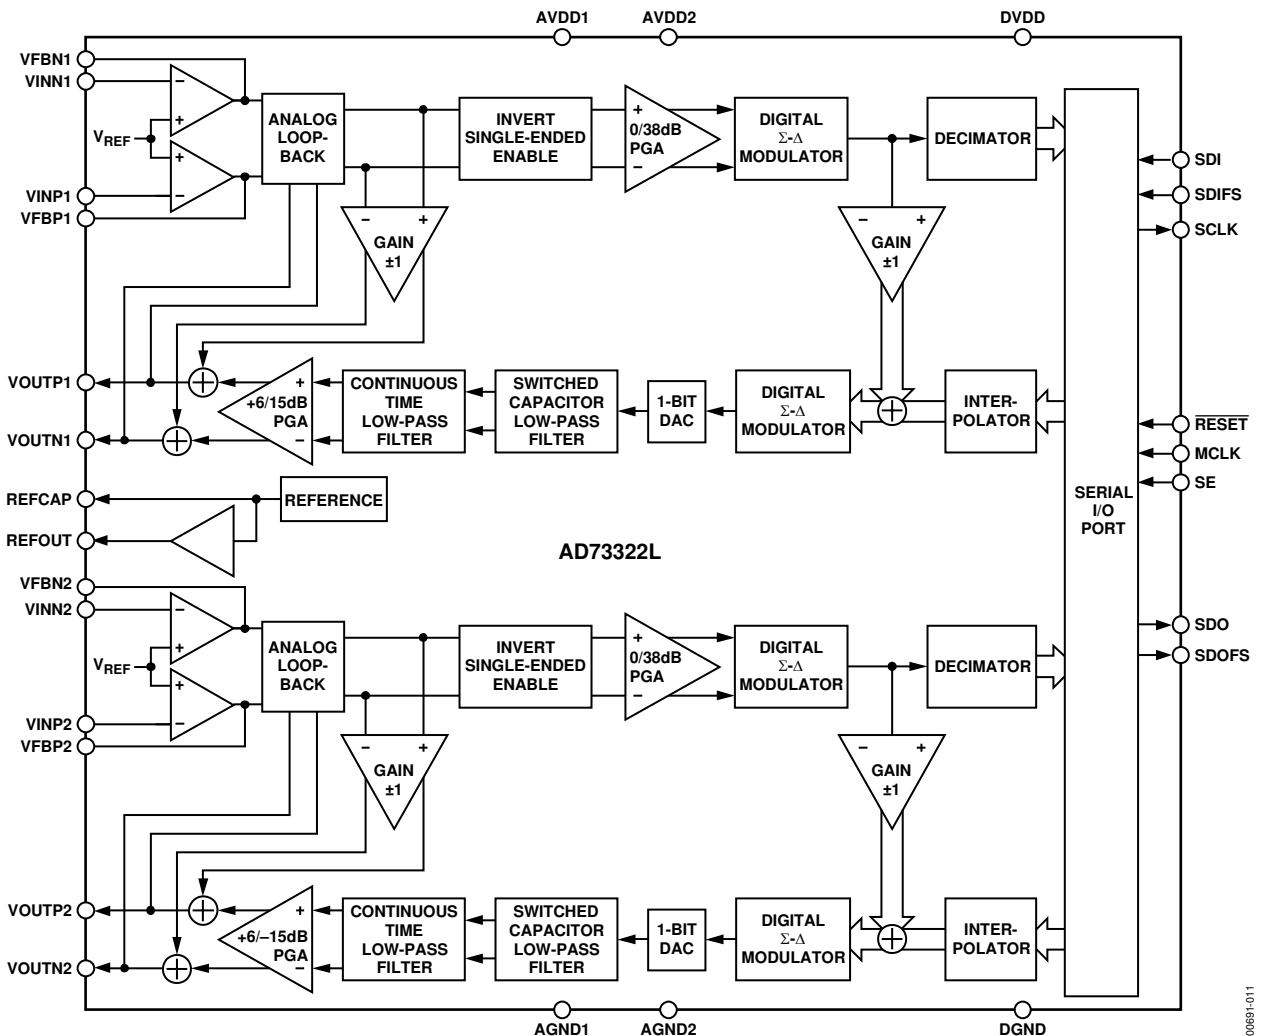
AVDD1 AVDD2 DVDD

VFBN1
VINN1
$V_{REF}$
VINP1
VFBP1

ANALOG LOOP-BACK

INVERT SINGLE-ENDED ENABLE

+ 0/38dB PGA −

DIGITAL Σ-Δ MODULATOR

DECIMATOR

− + GAIN ±1

− + GAIN ±1

SDI
SDIFS
SCLK

VOUTP1
VOUTN1

+ +6/15dB PGA −

CONTINUOUS TIME LOW-PASS FILTER

SWITCHED CAPACITOR LOW-PASS FILTER

1-BIT DAC

DIGITAL Σ-Δ MODULATOR

INTER-POLATOR

$\overline{RESET}$
MCLK
SE

REFCAP
REFERENCE
REFOUT

SERIAL I/O PORT

AD73322L

VFBN2
VINN2
$V_{REF}$
VINP2
VFBP2

ANALOG LOOP-BACK

INVERT SINGLE-ENDED ENABLE

+ 0/38dB PGA −

DIGITAL Σ-Δ MODULATOR

DECIMATOR

SDO
SDOFS

− + GAIN ±1

− + GAIN ±1

VOUTP2
VOUTN2

+ +6/−15dB PGA −

CONTINUOUS TIME LOW-PASS FILTER

SWITCHED CAPACITOR LOW-PASS FILTER

1-BIT DAC

DIGITAL Σ-Δ MODULATOR

INTER-POLATOR

AGND1 AGND2 DGND

00691-011